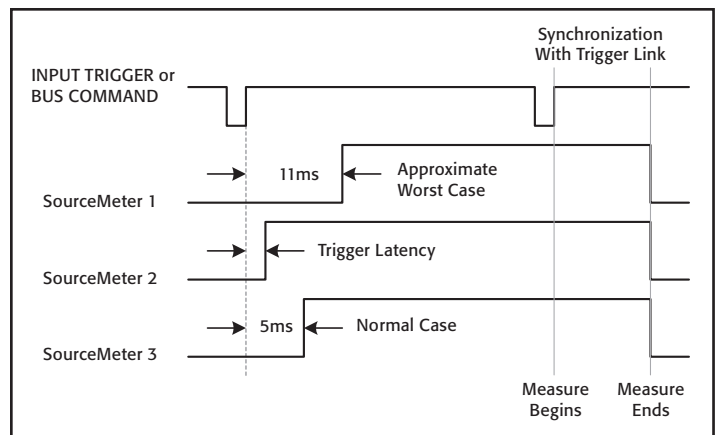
Synchronization With Trigger Link

INPUT TRIGGER or BUS COMMAND

11ms

Approximate Worst Case

SourceMeter 1

Trigger Latency

SourceMeter 2

5ms

Normal Case

SourceMeter 3

Measure Begins

Measure Ends